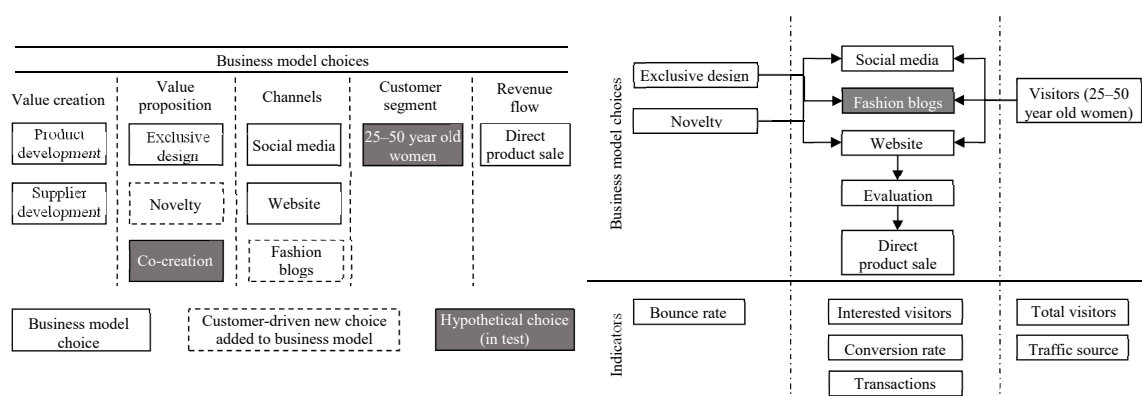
Business model choices

Value creation

Value proposition

Channels

Customer segment

Revenue flow

Product development

Supplier development

Exclusive design

Novelty

Co-creation

Social media

Website

Fashion blogs

25–50 year old women

Direct product sale

Business model choice

Customer-driven new choice added to business model

Hypothetical choice (in test)

Business model choices

Exclusive design

Novelty

Social media

Fashion blogs

Website

Evaluation

Direct product sale

Visitors (25–50 year old women)

Indicators

Bounce rate

Interested visitors

Conversion rate

Transactions

Total visitors

Traffic source